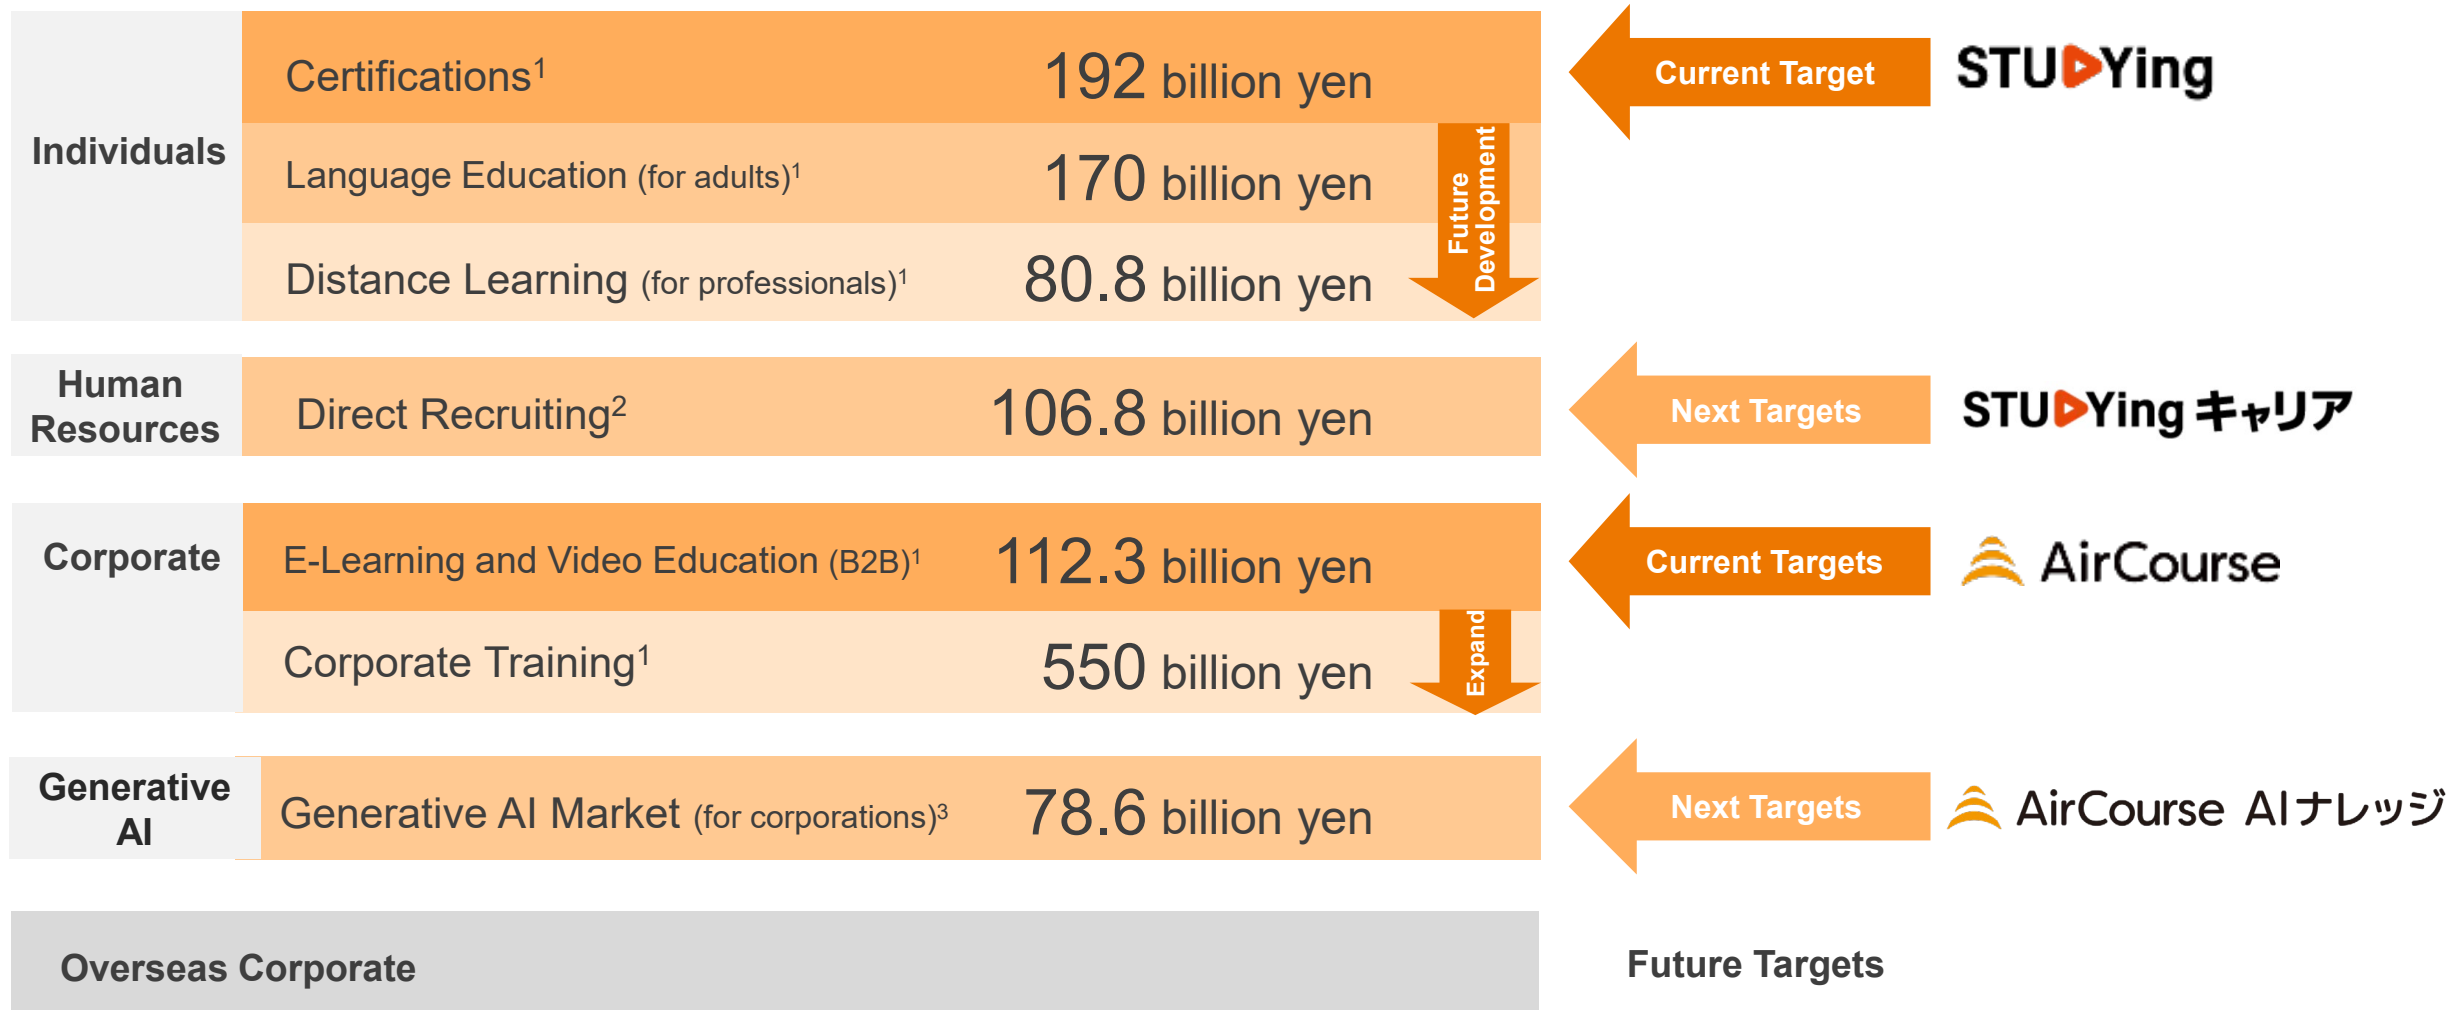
Individuals

Certifications$^1$ 192 billion yen

Language Education (for adults)$^1$ 170 billion yen

Distance Learning (for professionals)$^1$ 80.8 billion yen

Future Development

Current Target

STUDYing

Human Resources

Direct Recruiting$^2$ 106.8 billion yen

Next Targets

STUDYing キャリア

Corporate

E-Learning and Video Education (B2B)$^1$ 112.3 billion yen

Corporate Training$^1$ 550 billion yen

Expand

Current Targets

AirCourse

Generative AI

Generative AI Market (for corporations)$^3$ 78.6 billion yen

Next Targets

AirCourse AIナレッジ

Overseas Corporate

Future Targets